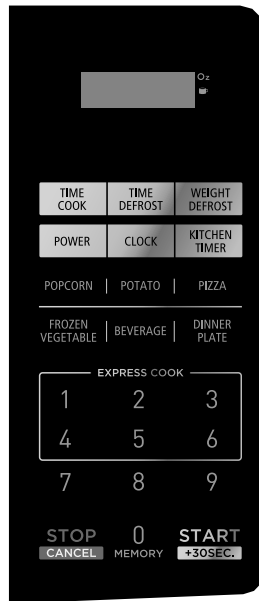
Oz

TIME COOK | TIME DEFROST | WEIGHT DEFROST

POWER | CLOCK | KITCHEN TIMER

POPCORN | POTATO | PIZZA

FROZEN VEGETABLE | BEVERAGE | DINNER PLATE

EXPRESS COOK

1 2 3

4 5 6

7 8 9

STOP
CANCEL

0
MEMORY

START
+30SEC.